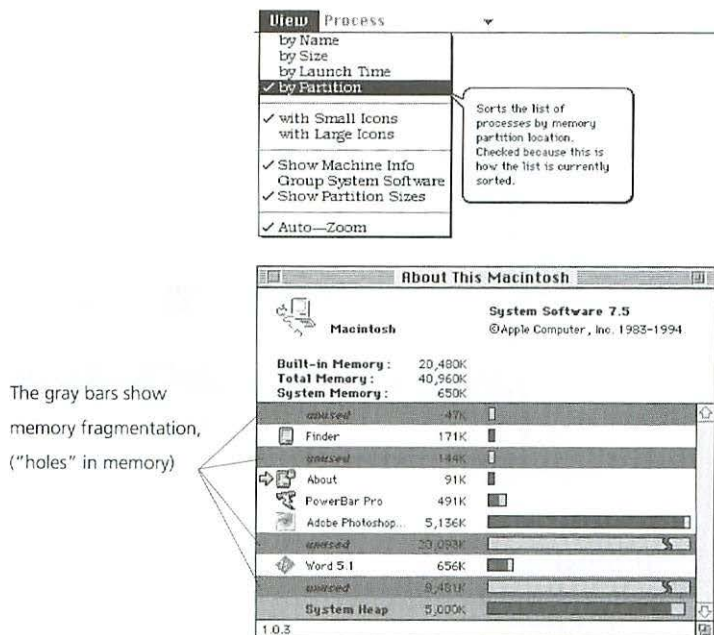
View Process

by Name
by Size
by Launch Time
✓ by Partition

✓ with Small Icons
with Large Icons

✓ Show Machine Info
Group System Software
✓ Show Partition Sizes

✓ Auto—Zoom

Sorts the list of processes by memory partition location. Checked because this is how the list is currently sorted.

About This Macintosh

Macintosh

System Software 7.5
©Apple Computer, Inc. 1983-1994

Built-in Memory: 20,480K
Total Memory: 40,960K
System Memory: 650K

The gray bars show memory fragmentation, ("holes" in memory)

| | |
|---|---|
| unused | 47K |
| Finder | 171K |
| unused | 144K |
| About | 91K |
| PowerBar Pro | 491K |
| Adobe Photoshop... | 5,136K |
| unused | 20,093K |
| Word 5.1 | 656K |
| unused | 8,481K |
| System Heap | 5,000K |

1.0.3